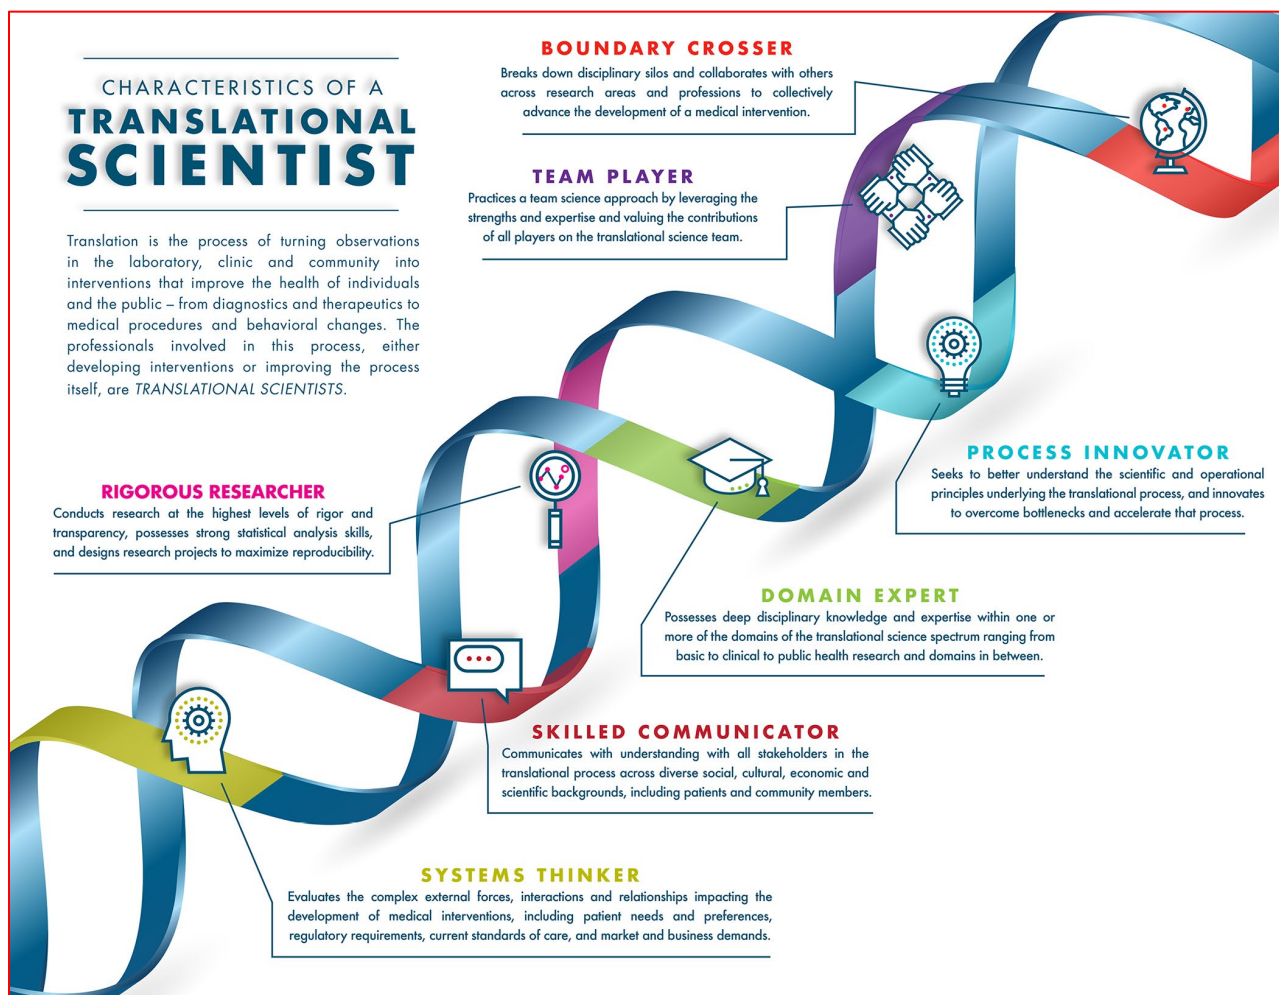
CHARACTERISTICS OF A
TRANSLATIONAL
SCIENTIST

Translation is the process of turning observations in the laboratory, clinic and community into interventions that improve the health of individuals and the public – from diagnostics and therapeutics to medical procedures and behavioral changes. The professionals involved in this process, either developing interventions or improving the process itself, are TRANSLATIONAL SCIENTISTS.

BOUNDARY CROSSER
Breaks down disciplinary silos and collaborates with others across research areas and professions to collectively advance the development of a medical intervention.

TEAM PLAYER
Practices a team science approach by leveraging the strengths and expertise and valuing the contributions of all players on the translational science team.

PROCESS INNOVATOR
Seeks to better understand the scientific and operational principles underlying the translational process, and innovates to overcome bottlenecks and accelerate that process.

RIGOROUS RESEARCHER
Conducts research at the highest levels of rigor and transparency, possesses strong statistical analysis skills, and designs research projects to maximize reproducibility.

DOMAIN EXPERT
Possesses deep disciplinary knowledge and expertise within one or more of the domains of the translational science spectrum ranging from basic to clinical to public health research and domains in between.

SKILLED COMMUNICATOR
Communicates with understanding with all stakeholders in the translational process across diverse social, cultural, economic and scientific backgrounds, including patients and community members.

SYSTEMS THINKER
Evaluates the complex external forces, interactions and relationships impacting the development of medical interventions, including patient needs and preferences, regulatory requirements, current standards of care, and market and business demands.